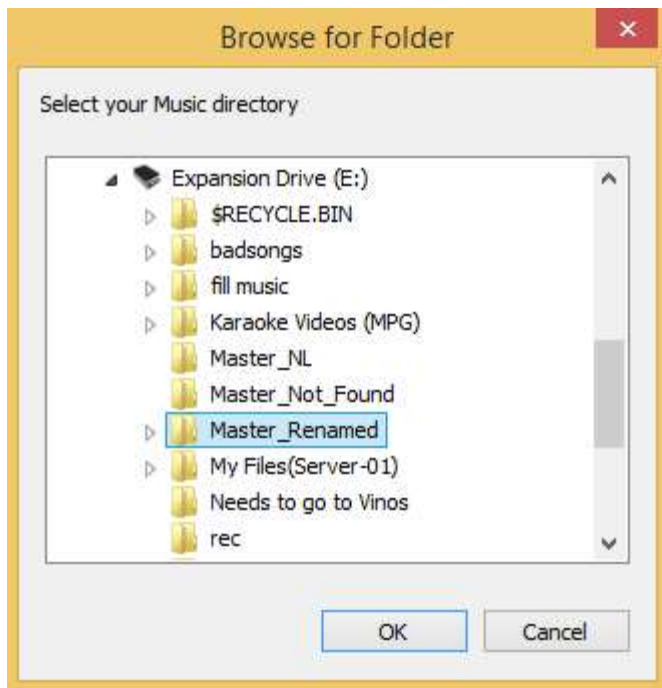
Browse for Folder

×

Select your Music directory

Expansion Drive (E:)
$RECYCLE.BIN
badsongs
fill music
Karaoke Videos (MPG)
Master_NL
Master_Not_Found
Master_Renamed
My Files(Server-01)
Needs to go to Vinos
rec

OK
Cancel